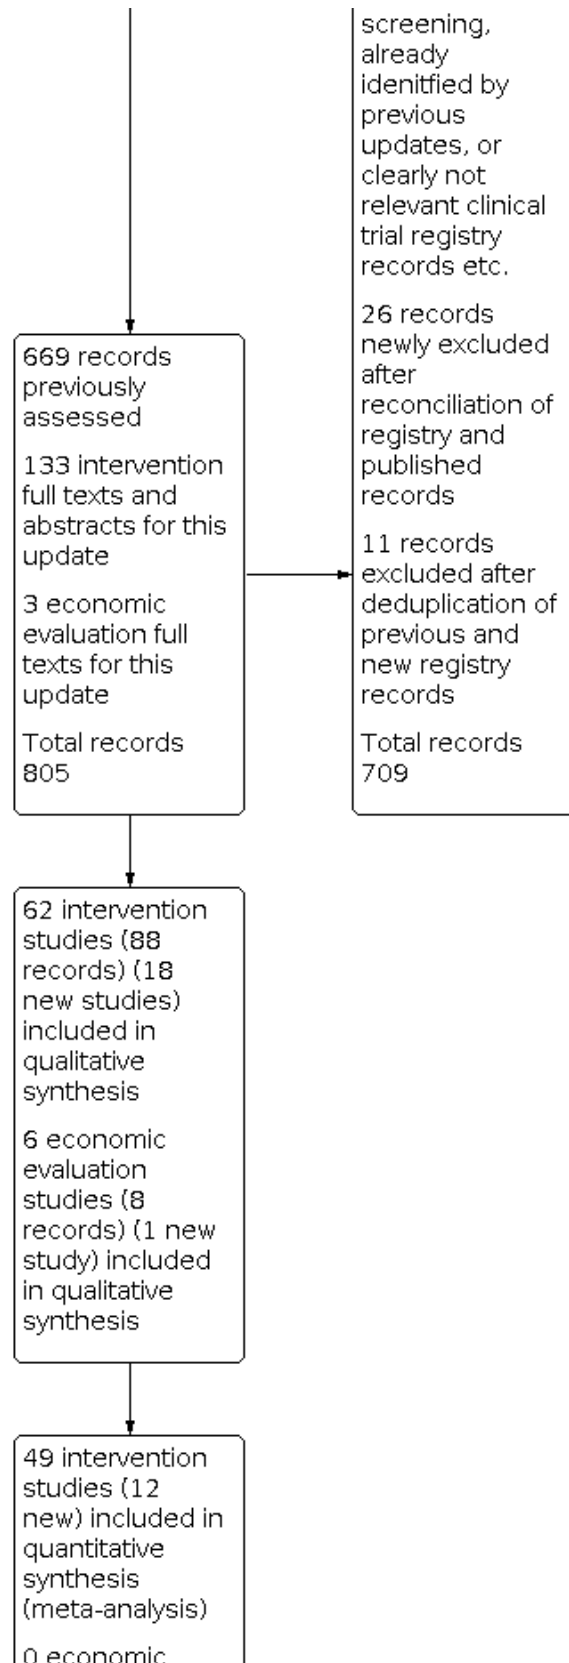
screening, already idenitfied by previous updates, or clearly not relevant clinical trial registry records etc.

26 records newly excluded after reconciliation of registry and published records

11 records excluded after deduplication of previous and new registry records

Total records 709

669 records previously assessed

133 intervention full texts and abstracts for this update

3 economic evaluation full texts for this update

Total records 805

62 intervention studies (88 records) (18 new studies) included in qualitative synthesis

6 economic evaluation studies (8 records) (1 new study) included in qualitative synthesis

49 intervention studies (12 new) included in quantitative synthesis (meta-analysis)

0 economic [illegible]